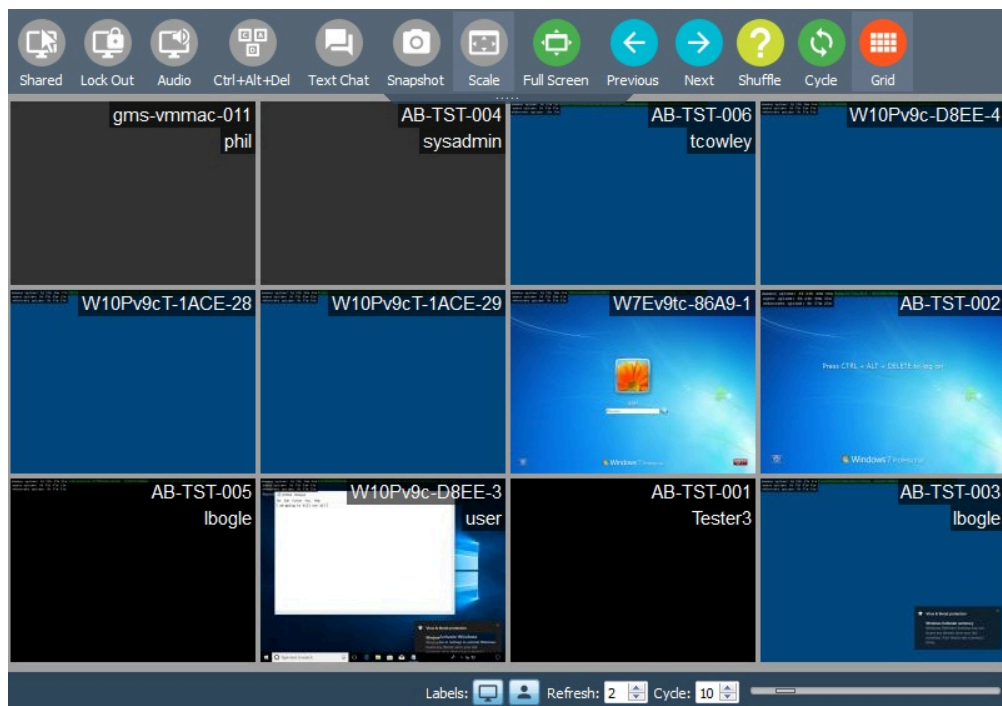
Shared Lock Out Audio Ctrl+Alt+Del Text Chat Snapshot Scale Full Screen Previous Next Shuffle Cycle Grid

gms-vmmac-011
phil

AB-TST-004
sysadmin

AB-TST-006
tcowley

W10Pv9c-D8EE-4

W10Pv9cT-1ACE-28

W10Pv9cT-1ACE-29

W7Ev9tc-86A9-1

AB-TST-002

Press CTRL + ALT + DELETE to log on

Windows 7

Windows 7

AB-TST-005
lbogle

W10Pv9c-D8EE-3
user

AB-TST-001
Tester3

AB-TST-003
lbogle

Labels: Refresh: 2 Cycle: 10